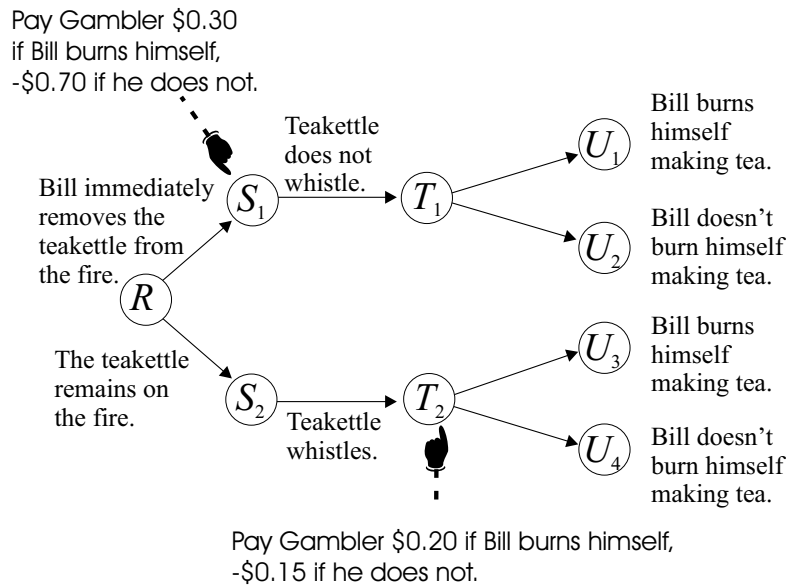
Pay Gambler \$0.30 if Bill burns himself, -\$0.70 if he does not.

Bill immediately removes the teakettle from the fire.

$R$

$S_1$

Teakettle does not whistle.

$T_1$

$U_1$

Bill burns himself making tea.

$U_2$

Bill doesn't burn himself making tea.

The teakettle remains on the fire.

$S_2$

Teakettle whistles.

$T_2$

$U_3$

Bill burns himself making tea.

$U_4$

Bill doesn't burn himself making tea.

Pay Gambler \$0.20 if Bill burns himself, -\$0.15 if he does not.